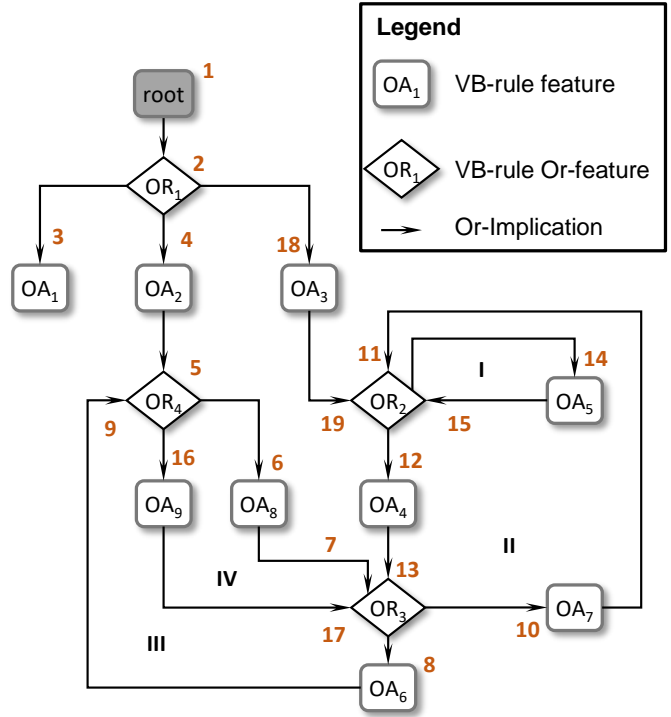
Legend

$OA_1$ VB-rule feature

$OR_1$ VB-rule Or-feature

Or-Implication

root 1

$OR_1$ 2

3 $OA_1$

4 $OA_2$

18 $OA_3$

5 $OR_4$

9

16 $OA_9$

6 $OA_8$

11 $OR_2$ 14

I

$OA_5$

19 15

12 $OA_4$

II

7 13

IV

$OR_3$

10 $OA_7$

III 17

8 $OA_6$